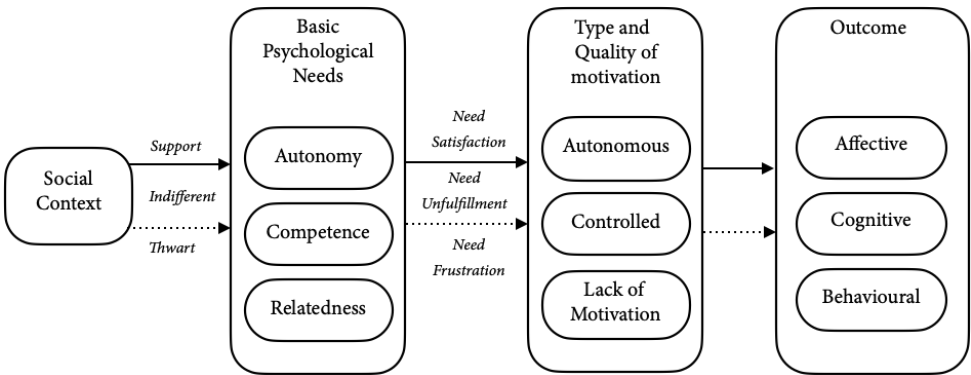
Social Context

Support

Indifferent

Thwart

Basic Psychological Needs

Autonomy

Competence

Relatedness

Need Satisfaction

Need Unfulfillment

Need Frustration

Type and Quality of motivation

Autonomous

Controlled

Lack of Motivation

Outcome

Affective

Cognitive

Behavioural